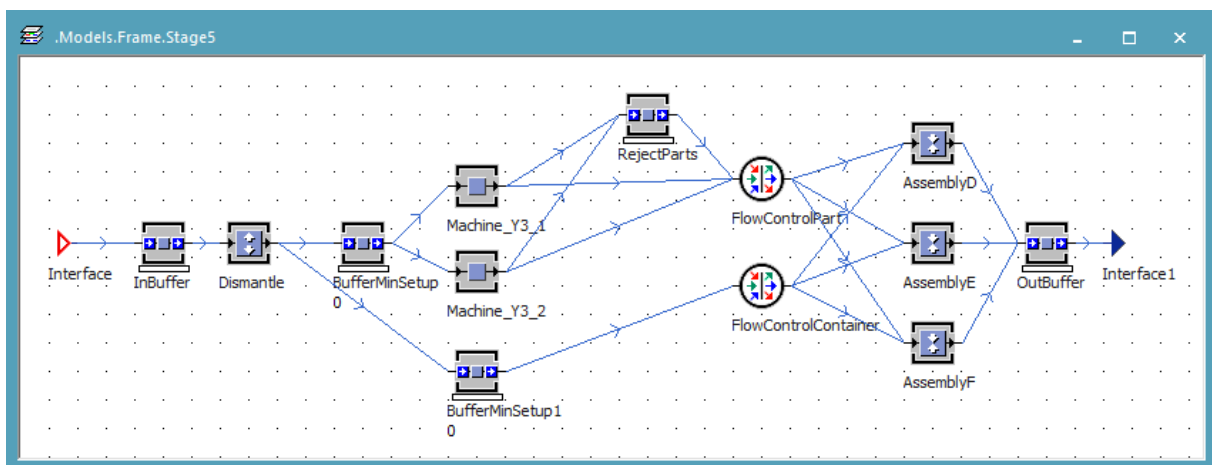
.Models.Frame.Stage5

RejectParts

Machine_Y3_1

AssemblyD

Interface

InBuffer

Dismantle

BufferMinSetup
0

FlowControlPart

AssemblyE

OutBuffer

Interface1

Machine_Y3_2

FlowControlContainer

BufferMinSetup1
0

AssemblyF